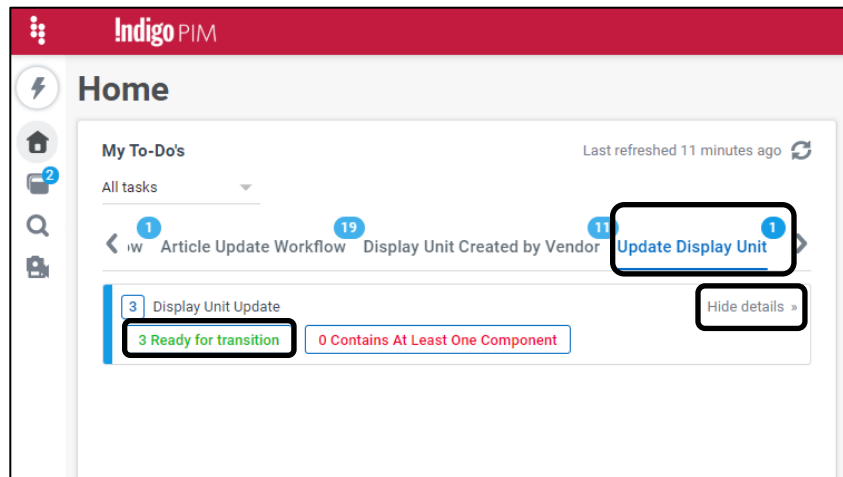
Indigo PIM

2

Home

My To-Do's

Last refreshed 11 minutes ago

All tasks

1 ow
Article Update Workflow
19
Display Unit Created by Vendor
11
Update Display Unit
1

3 Display Unit Update

Hide details »

3 Ready for transition

0 Contains At Least One Component